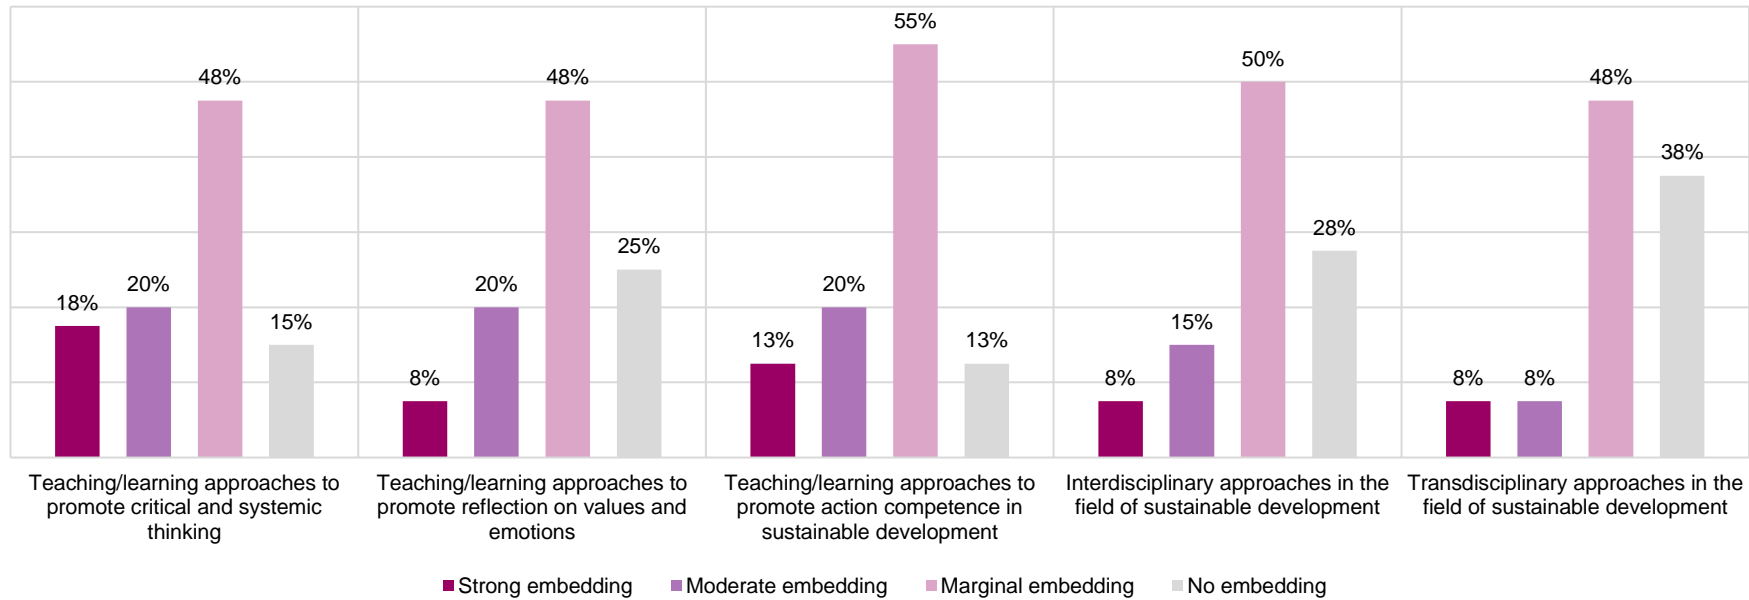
18%
20%
48%
15%
Teaching/learning approaches to promote critical and systemic thinking

8%
20%
48%
25%
Teaching/learning approaches to promote reflection on values and emotions

13%
20%
55%
13%
Teaching/learning approaches to promote action competence in sustainable development

8%
15%
50%
28%
Interdisciplinary approaches in the field of sustainable development

8%
8%
48%
38%
Transdisciplinary approaches in the field of sustainable development

Strong embedding
Moderate embedding
Marginal embedding
No embedding